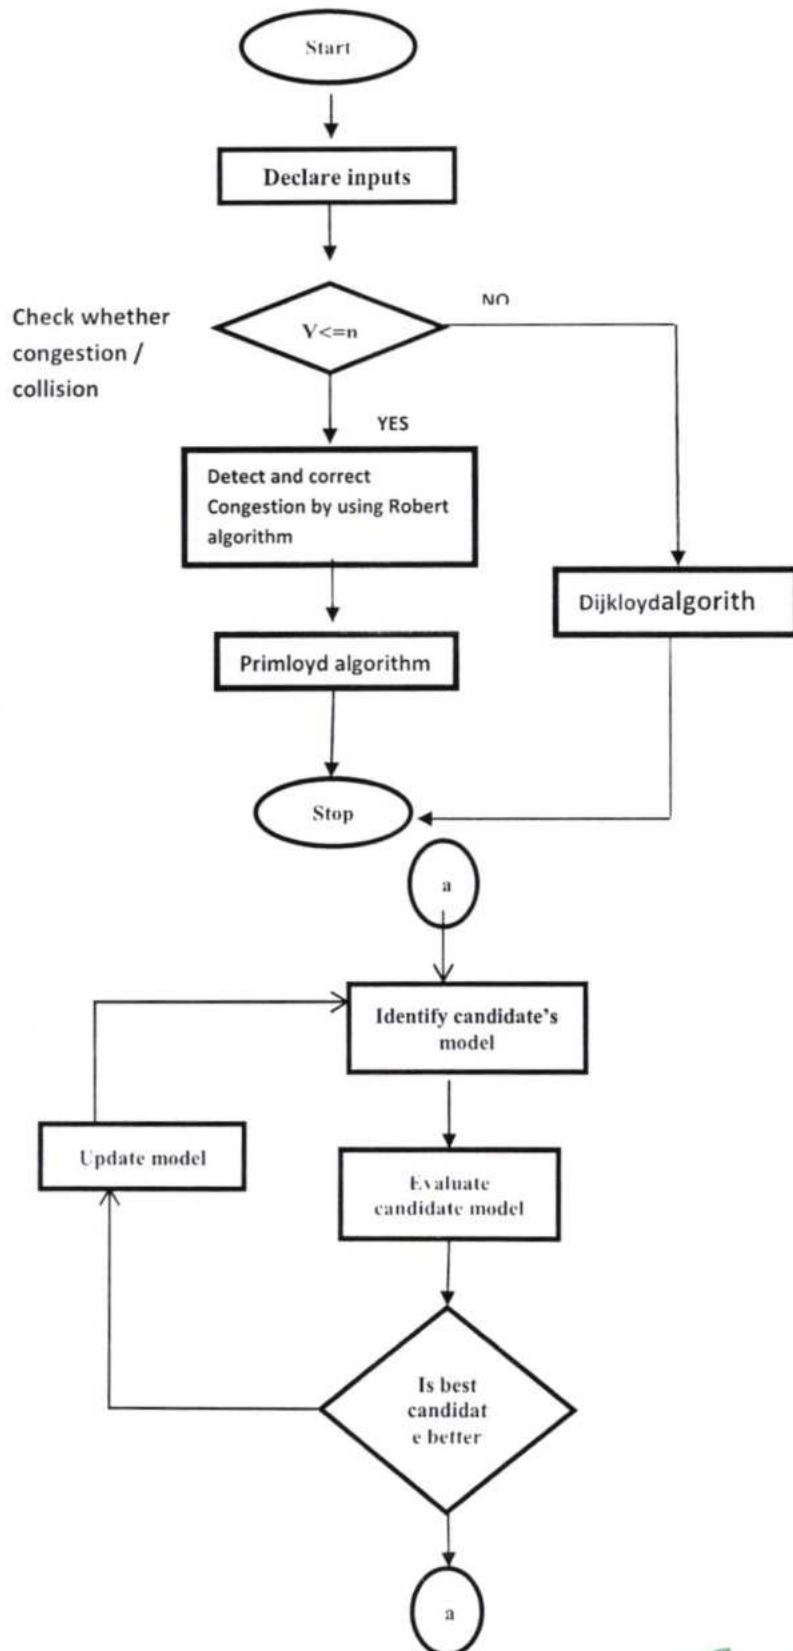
Start

Declare inputs

Check whether congestion / collision

V<=n

NO

YES

Detect and correct Congestion by using Robert algorithm

Dijkloydalgorith

Primloyd algorithm

Stop

a

Identify candidate's model

Update model

Evaluate candidate model

Is best candidat e better

a